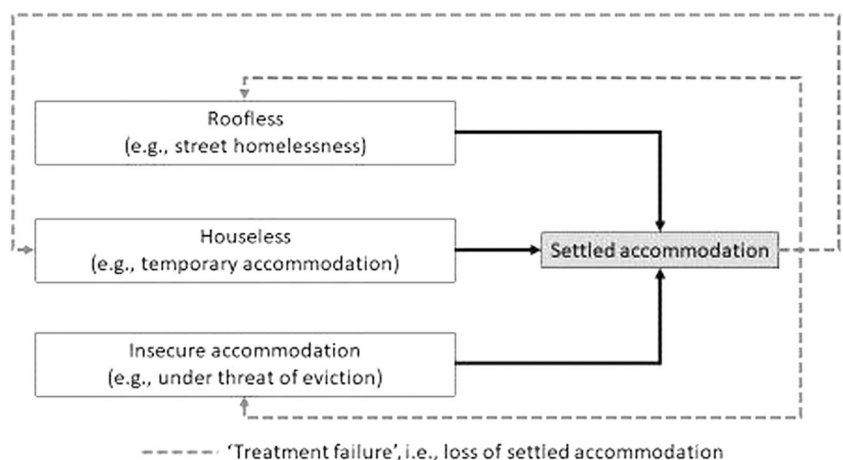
Roofless
(e.g., street homelessness)

Houseless
(e.g., temporary accommodation)

Insecure accommodation
(e.g., under threat of eviction)

Settled accommodation

'Treatment failure', i.e., loss of settled accommodation